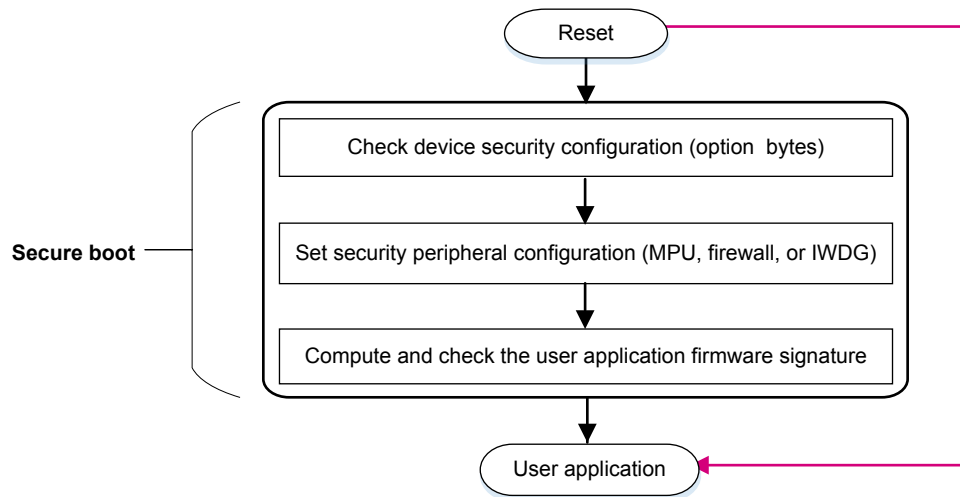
Reset

Secure boot

Check device security configuration (option bytes)

Set security peripheral configuration (MPU, firewall, or IWDG)

Compute and check the user application firmware signature

User application